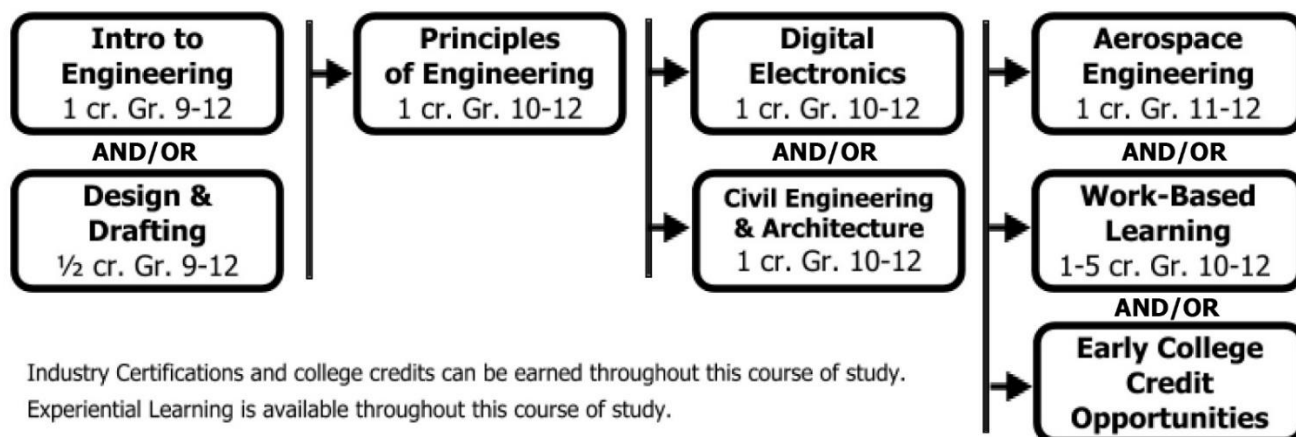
**Intro to Engineering**
1 cr. Gr. 9-12

**AND/OR**

**Design & Drafting**
½ cr. Gr. 9-12

**Principles of Engineering**
1 cr. Gr. 10-12

**Digital Electronics**
1 cr. Gr. 10-12

**AND/OR**

**Civil Engineering & Architecture**
1 cr. Gr. 10-12

**Aerospace Engineering**
1 cr. Gr. 11-12

**AND/OR**

**Work-Based Learning**
1-5 cr. Gr. 10-12

**AND/OR**

**Early College Credit Opportunities**

Industry Certifications and college credits can be earned throughout this course of study.
Experiential Learning is available throughout this course of study.